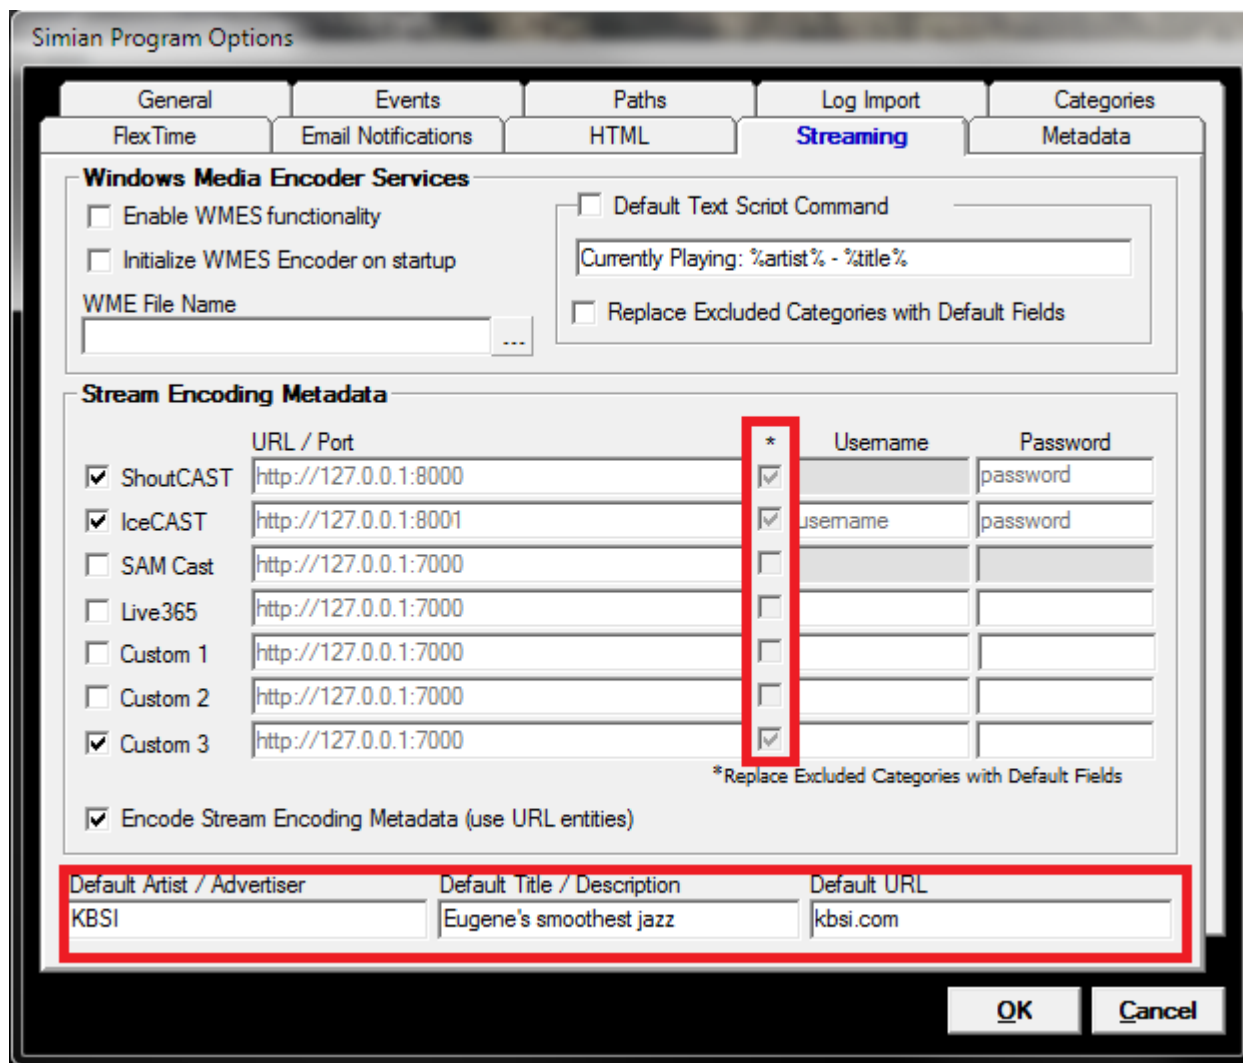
Simian Program Options

General
Events
Paths
Log Import
Categories
FlexTime
Email Notifications
HTML
Streaming
Metadata

Windows Media Encoder Services

Enable WMES functionality

Initialize WMES Encoder on startup

WME File Name

...

Default Text Script Command

Currently Playing: %artist% - %title%

Replace Excluded Categories with Default Fields

Stream Encoding Metadata

| | URL / Port | * | Username | Password |
|---|---|---|---|---|
| ShoutCAST | http://127.0.0.1:8000 | | | password |
| IceCAST | http://127.0.0.1:8001 | | username | password |
| SAM Cast | http://127.0.0.1:7000 | | | |
| Live365 | http://127.0.0.1:7000 | | | |
| Custom 1 | http://127.0.0.1:7000 | | | |
| Custom 2 | http://127.0.0.1:7000 | | | |
| Custom 3 | http://127.0.0.1:7000 | | | |

*Replace Excluded Categories with Default Fields

Encode Stream Encoding Metadata (use URL entities)

Default Artist / Advertiser
KBSI
Default Title / Description
Eugene's smoothest jazz
Default URL
kbsi.com

OK
Cancel